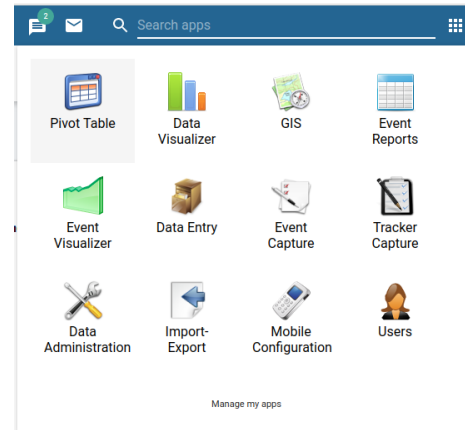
2

Search apps

Pivot Table

Data Visualizer

GIS

Event Reports

Event Visualizer

Data Entry

Event Capture

Tracker Capture

Data Administration

Import-Export

Mobile Configuration

Users

Manage my apps